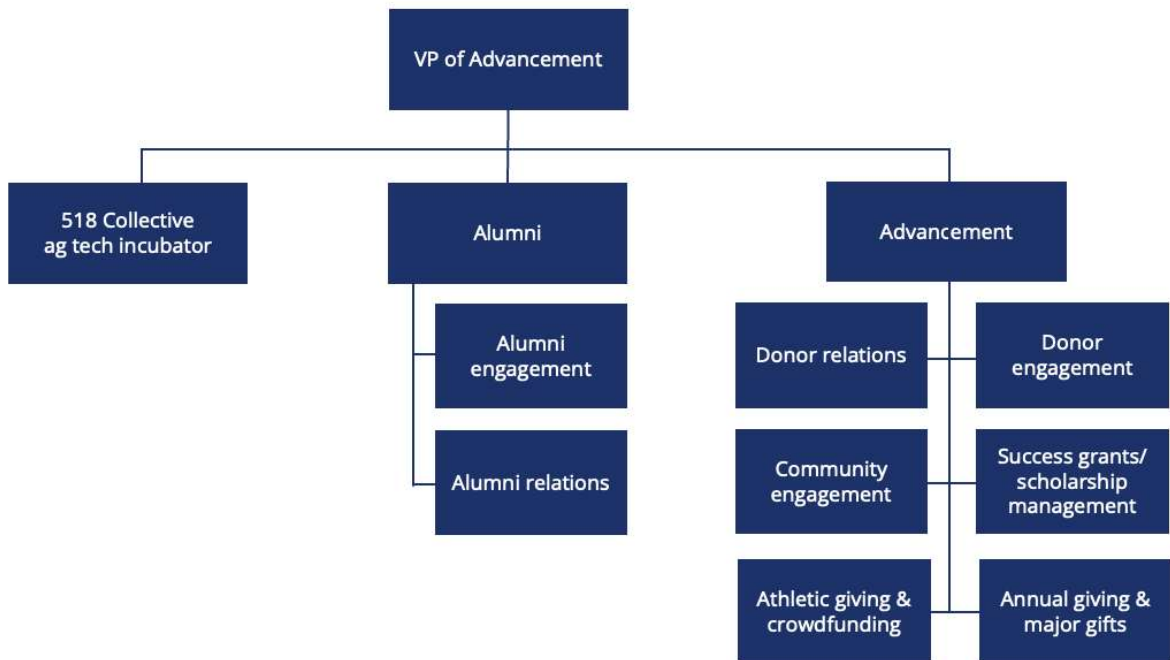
VP of Advancement

518 Collective ag tech incubator

Alumni

Alumni engagement

Alumni relations

Advancement

Donor relations

Donor engagement

Community engagement

Success grants/ scholarship management

Athletic giving & crowdfunding

Annual giving & major gifts